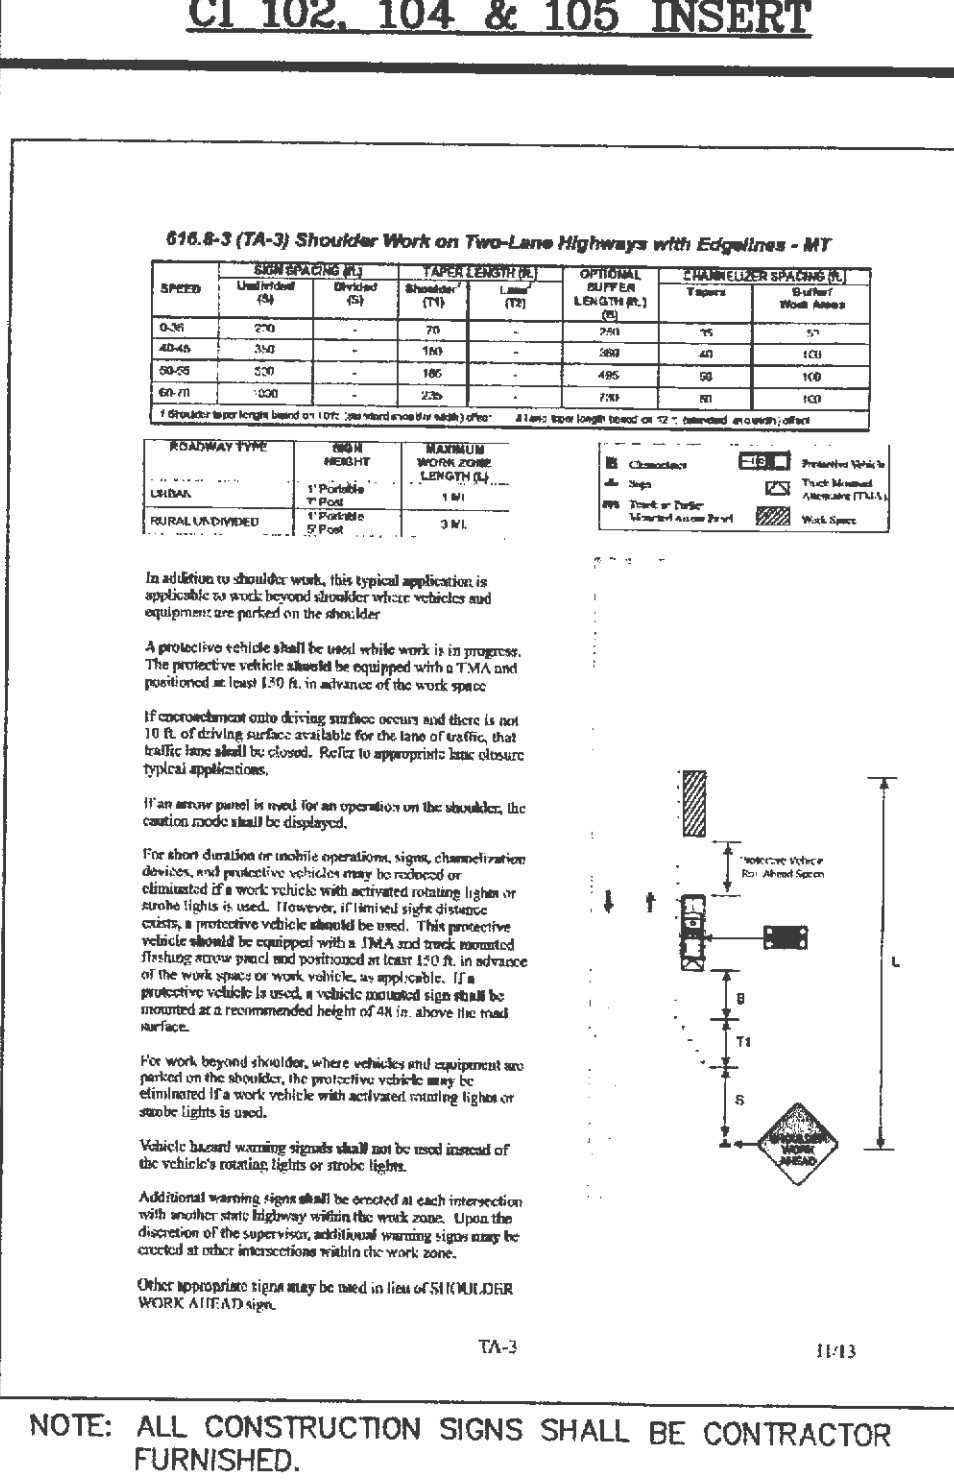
CI 102, 104 & 105 INSERT

616.8-3 (TA-3) Shoulder Work on Two-Lane Highways with Edgelines - MT

| SPEED | SIGN SPACING (ft.) Undivided (S) | SIGN SPACING (ft.) Divided (S) | TAPER LENGTH (ft.) Shoulder¹ (T1) | TAPER LENGTH (ft.) Lane² (T2) | OPTIONAL BUFFER LENGTH (ft.) (B) | CHANNELIZER SPACING (ft.) Tapers | CHANNELIZER SPACING (ft.) Buffer/ Work Areas |
|---|---|---|---|---|---|---|---|
| 0-35 | 200 | - | 70 | - | 250 | 35 | 50 |
| 40-45 | 350 | - | 180 | - | 360 | 40 | 100 |
| 50-55 | 500 | - | 185 | - | 495 | 50 | 100 |
| 60-70 | 1000 | - | 235 | - | 730 | 50 | 100 |

¹ Shoulder taper length based on 10 ft. (standard shoulder width) offset    ² Lane taper length based on 12 ft. (standard lane width) offset

| ROADWAY TYPE | SIGN HEIGHT | MAXIMUM WORK ZONE LENGTH (L) |
|---|---|---|
| URBAN | 1' Portable 7' Post | 1 MI. |
| RURAL UNDIVIDED | 1' Portable 5' Post | 3 MI. |

Channelizer
Sign
Truck or Trailer Mounted Arrow Panel
Protective Vehicle
Truck Mounted Attenuator (TMA)
Work Space

In addition to shoulder work, this typical application is applicable to work beyond shoulder where vehicles and equipment are parked on the shoulder.

A protective vehicle shall be used while work is in progress. The protective vehicle should be equipped with a TMA and positioned at least 150 ft. in advance of the work space.

If encroachment onto driving surface occurs and there is not 10 ft. of driving surface available for the lane of traffic, that traffic lane shall be closed. Refer to appropriate lane closure typical applications.

If an arrow panel is used for an operation on the shoulder, the caution mode shall be displayed.

For short duration or mobile operations, signs, channelization devices, and protective vehicles may be reduced or eliminated if a work vehicle with activated rotating lights or strobe lights is used. However, if limited sight distance exists, a protective vehicle should be used. This protective vehicle should be equipped with a TMA and truck mounted flashing arrow panel and positioned at least 150 ft. in advance of the work space or work vehicle, as applicable. If a protective vehicle is used, a vehicle mounted sign shall be mounted at a recommended height of 48 in. above the road surface.

For work beyond shoulder, where vehicles and equipment are parked on the shoulder, the protective vehicle may be eliminated if a work vehicle with activated rotating lights or strobe lights is used.

Vehicle hazard warning signals shall not be used instead of the vehicle's rotating lights or strobe lights.

Additional warning signs shall be erected at each intersection with another state highway within the work zone. Upon the discretion of the supervisor, additional warning signs may be erected at other intersections within the work zone.

Other appropriate signs may be used in lieu of SHOULDER WORK AHEAD sign.

Protective Vehicle Roll Ahead Space
B
T1
S
L
SHOULDER WORK AHEAD

TA-3    11/13

NOTE: ALL CONSTRUCTION SIGNS SHALL BE CONTRACTOR FURNISHED.